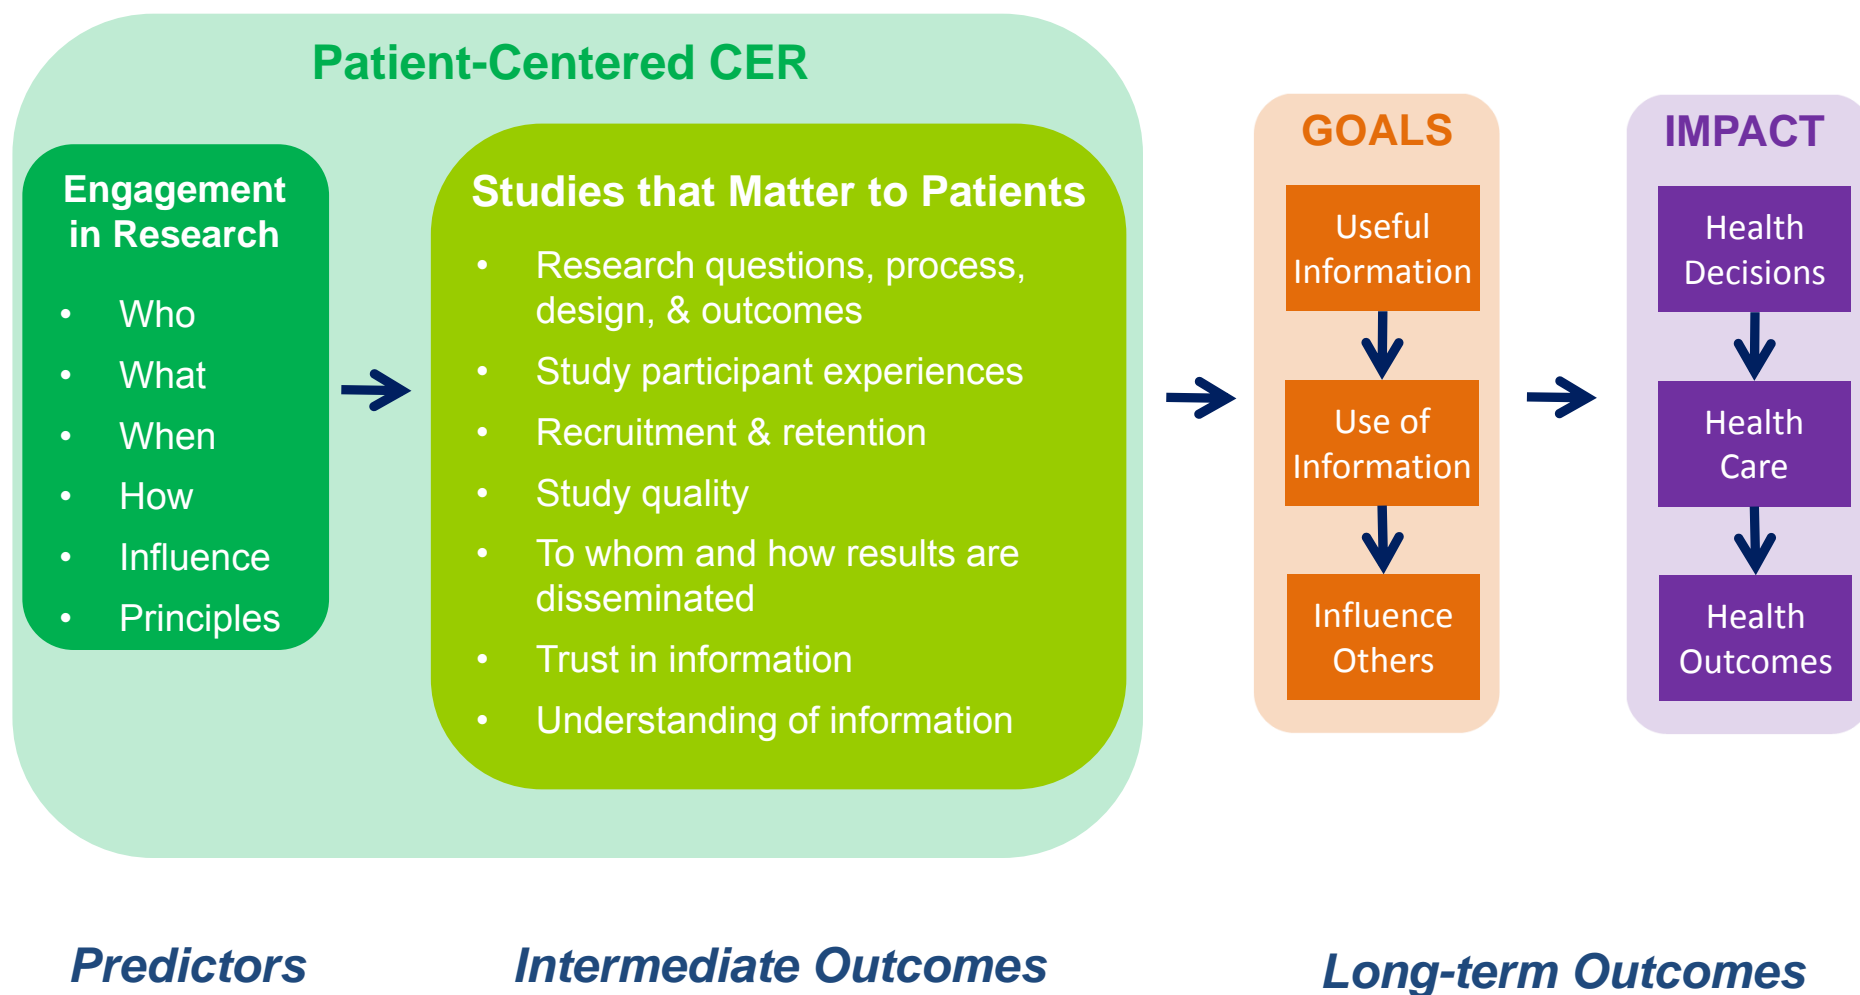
Patient-Centered CER

Engagement in Research

- Who
- What
- When
- How
- Influence
- Principles

Studies that Matter to Patients

- Research questions, process, design, & outcomes
- Study participant experiences
- Recruitment & retention
- Study quality
- To whom and how results are disseminated
- Trust in information
- Understanding of information

GOALS

Useful Information

Use of Information

Influence Others

IMPACT

Health Decisions

Health Care

Health Outcomes

Predictors

Intermediate Outcomes

Long-term Outcomes